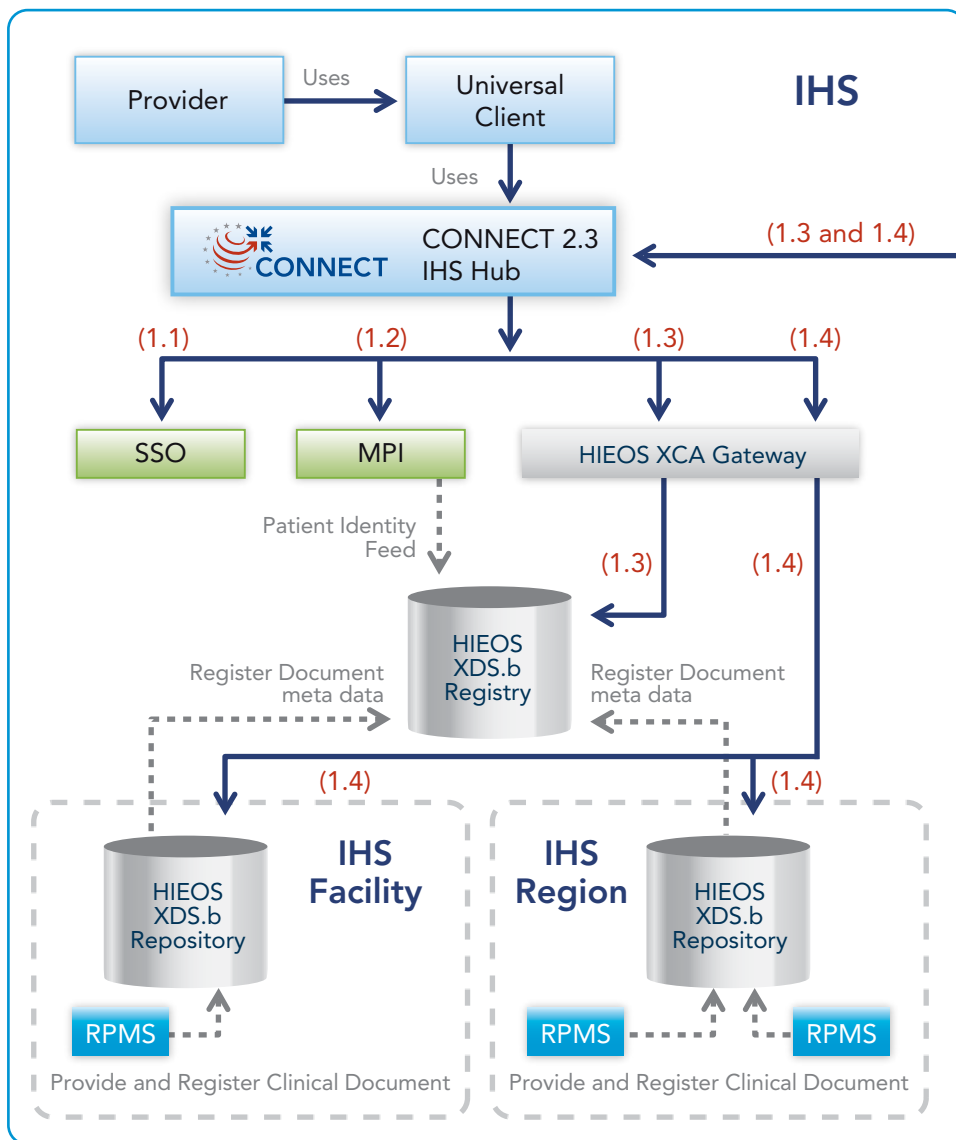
Provider

Uses

Universal Client

IHS

Uses

CONNECT

CONNECT 2.3 IHS Hub

(1.3 and 1.4)

(1.1)

(1.2)

(1.3)

(1.4)

SSO

MPI

HIEOS XCA Gateway

Patient Identity Feed

(1.3)

(1.4)

HIEOS XDS.b Registry

Register Document meta data

Register Document meta data

(1.4)

(1.4)

HIEOS XDS.b Repository

IHS Facility

IHS Region

HIEOS XDS.b Repository

RPMS

RPMS

RPMS

Provide and Register Clinical Document

Provide and Register Clinical Document